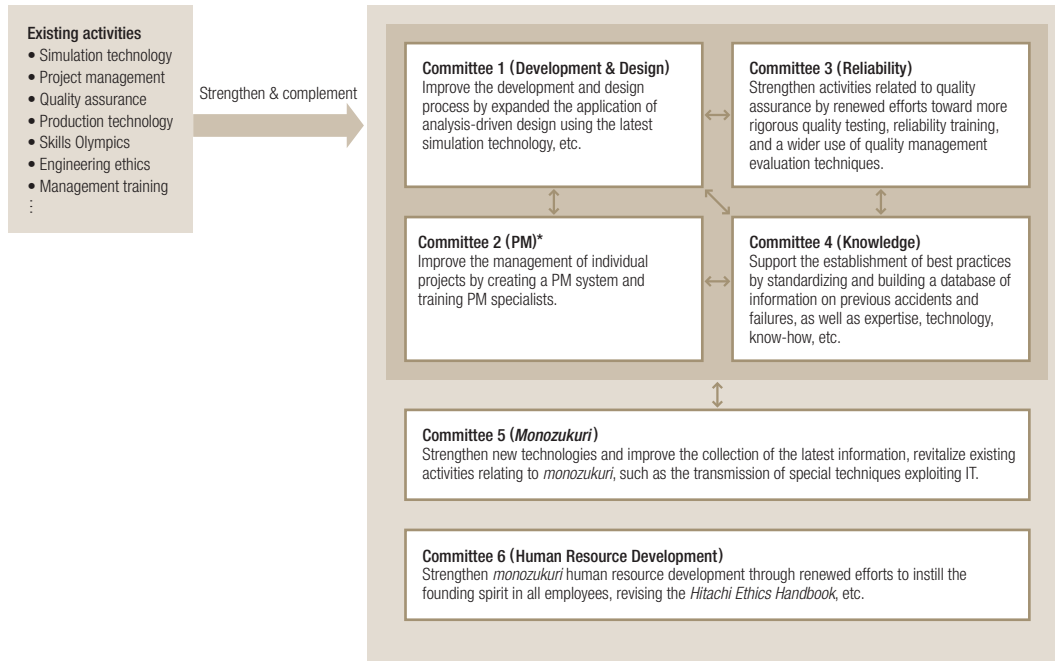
Existing activities
• Simulation technology
• Project management
• Quality assurance
• Production technology
• Skills Olympics
• Engineering ethics
• Management training
⋮

Strengthen & complement

Committee 1 (Development & Design)
Improve the development and design process by expanded the application of analysis-driven design using the latest simulation technology, etc.

Committee 3 (Reliability)
Strengthen activities related to quality assurance by renewed efforts toward more rigorous quality testing, reliability training, and a wider use of quality management evaluation techniques.

Committee 2 (PM)*
Improve the management of individual projects by creating a PM system and training PM specialists.

Committee 4 (Knowledge)
Support the establishment of best practices by standardizing and building a database of information on previous accidents and failures, as well as expertise, technology, know-how, etc.

Committee 5 (Monozukuri)
Strengthen new technologies and improve the collection of the latest information, revitalize existing activities relating to monozukuri, such as the transmission of special techniques exploiting IT.

Committee 6 (Human Resource Development)
Strengthen monozukuri human resource development through renewed efforts to instill the founding spirit in all employees, revising the Hitachi Ethics Handbook, etc.